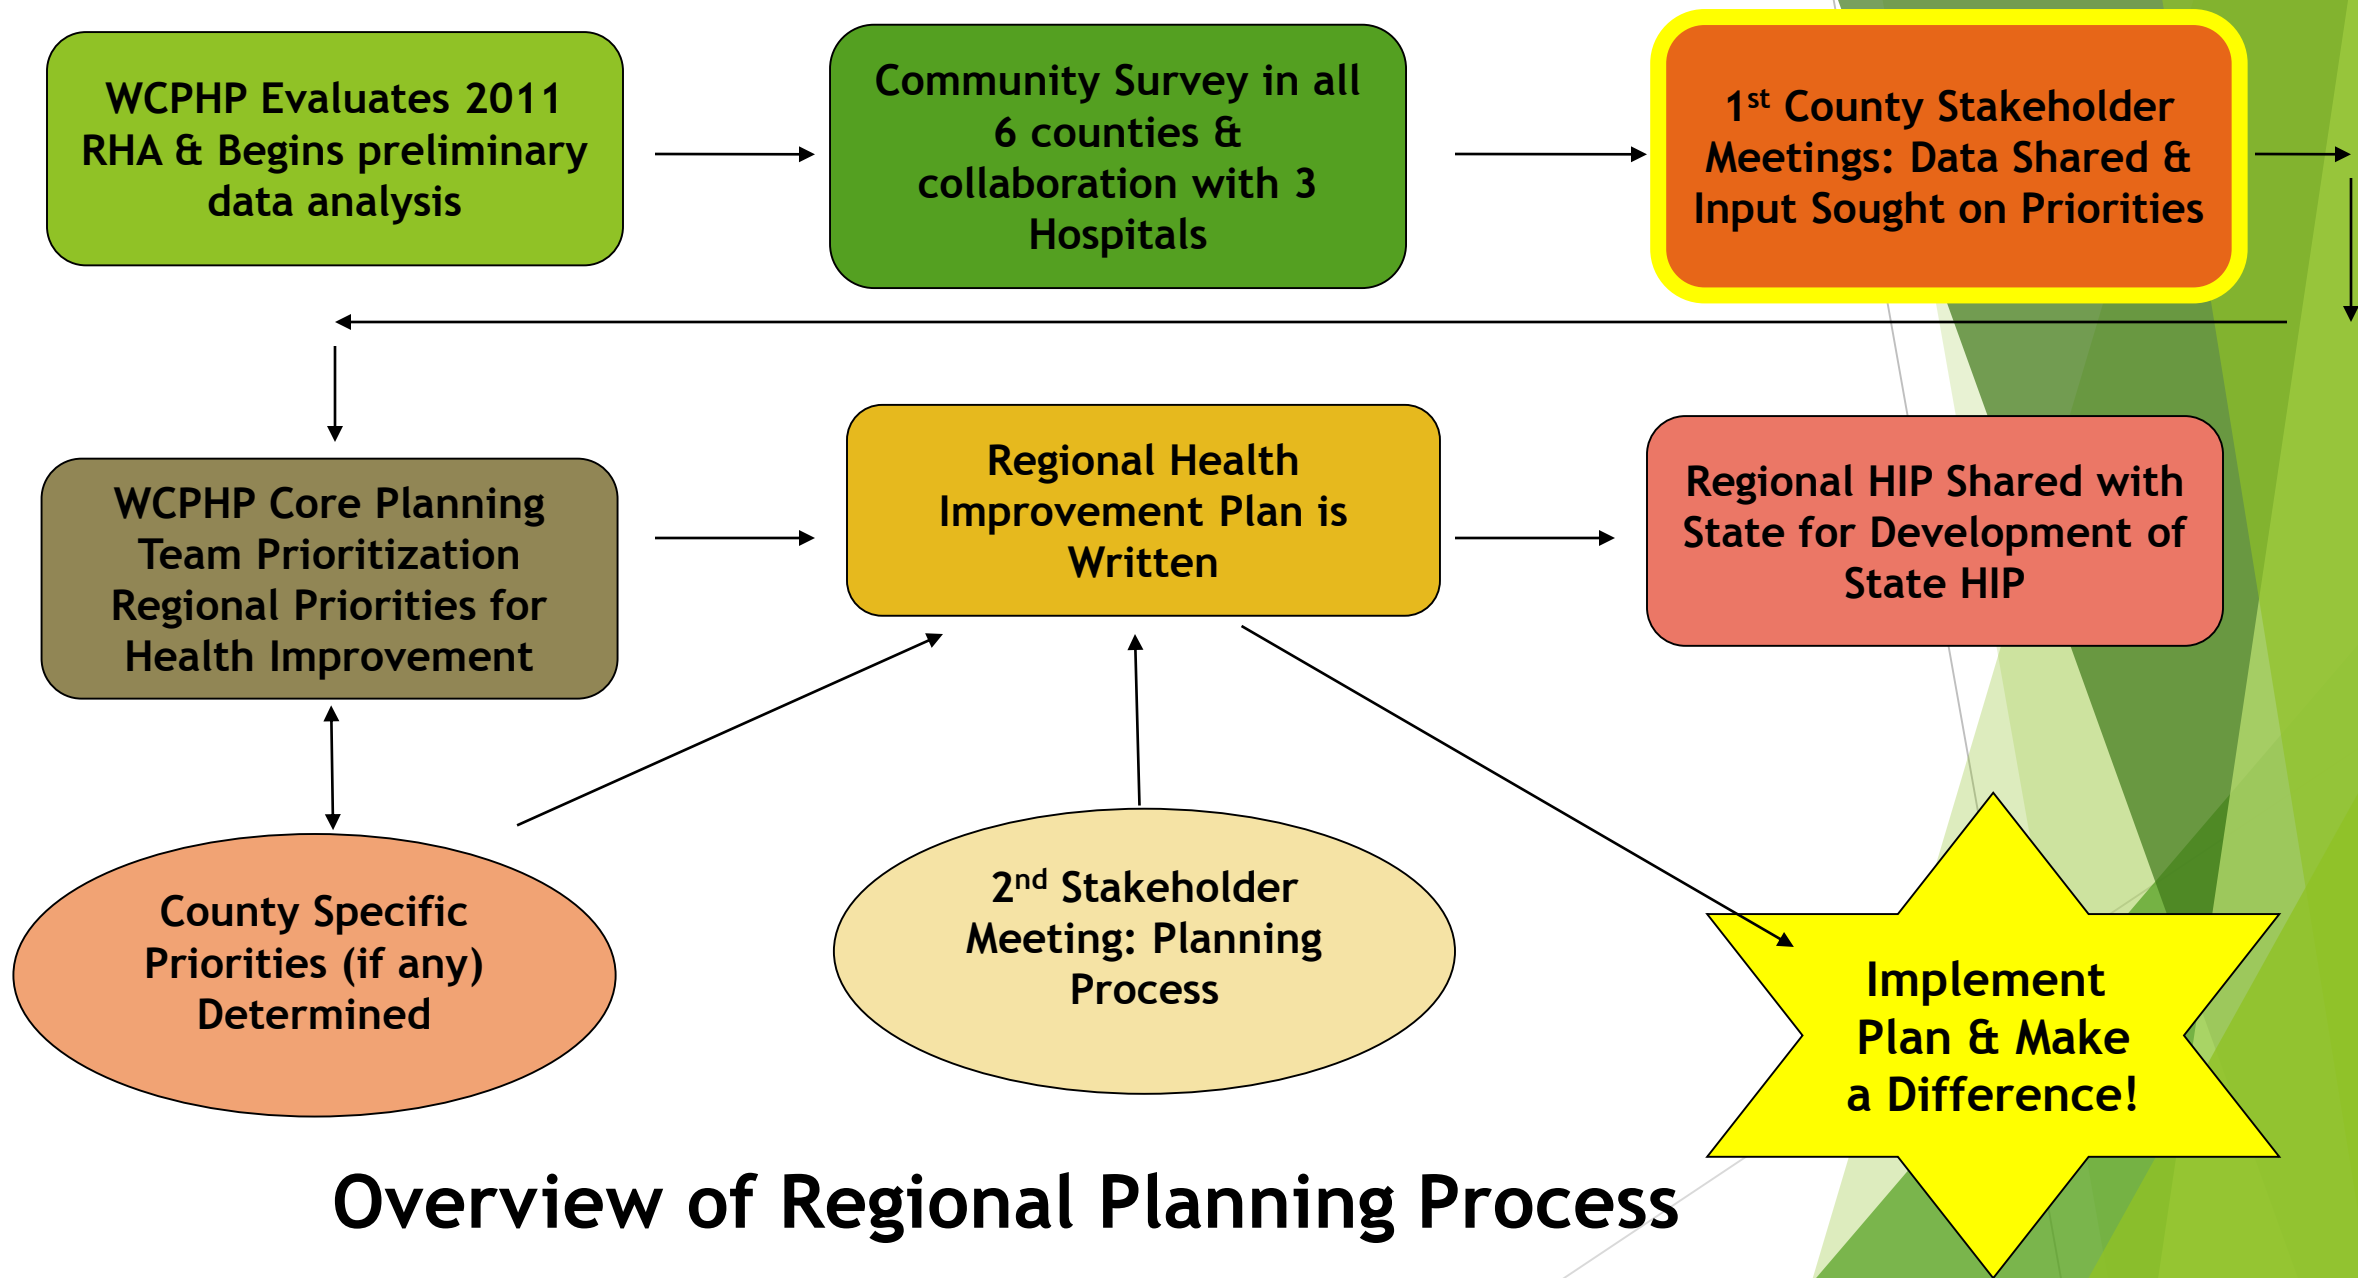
WCPHP Evaluates 2011 RHA & Begins preliminary data analysis

Community Survey in all 6 counties & collaboration with 3 Hospitals

1$^{st}$ County Stakeholder Meetings: Data Shared & Input Sought on Priorities

WCPHP Core Planning Team Prioritization Regional Priorities for Health Improvement

Regional Health Improvement Plan is Written

Regional HIP Shared with State for Development of State HIP

County Specific Priorities (if any) Determined

2$^{nd}$ Stakeholder Meeting: Planning Process

Implement Plan & Make a Difference!

Overview of Regional Planning Process